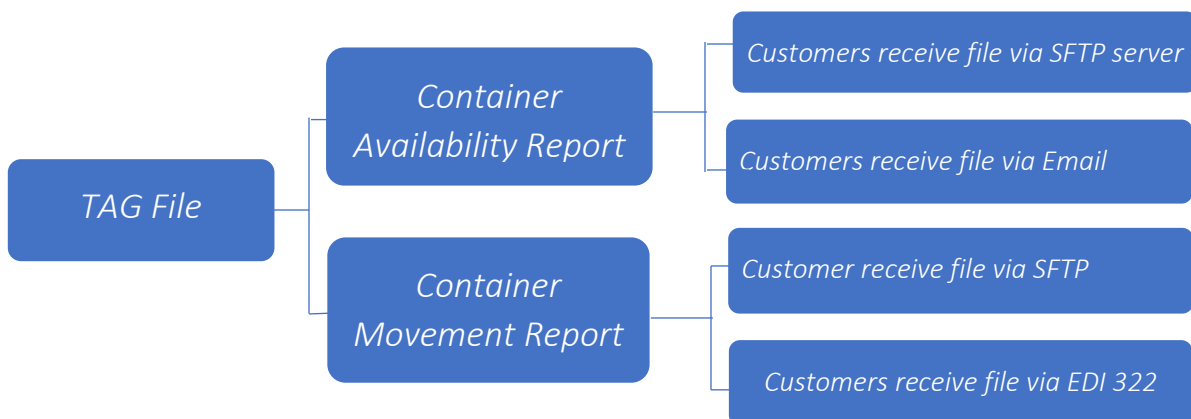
TAG File

Container Availability Report

Customers receive file via SFTP server

Customers receive file via Email

Container Movement Report

Customer receive file via SFTP

Customers receive file via EDI 322